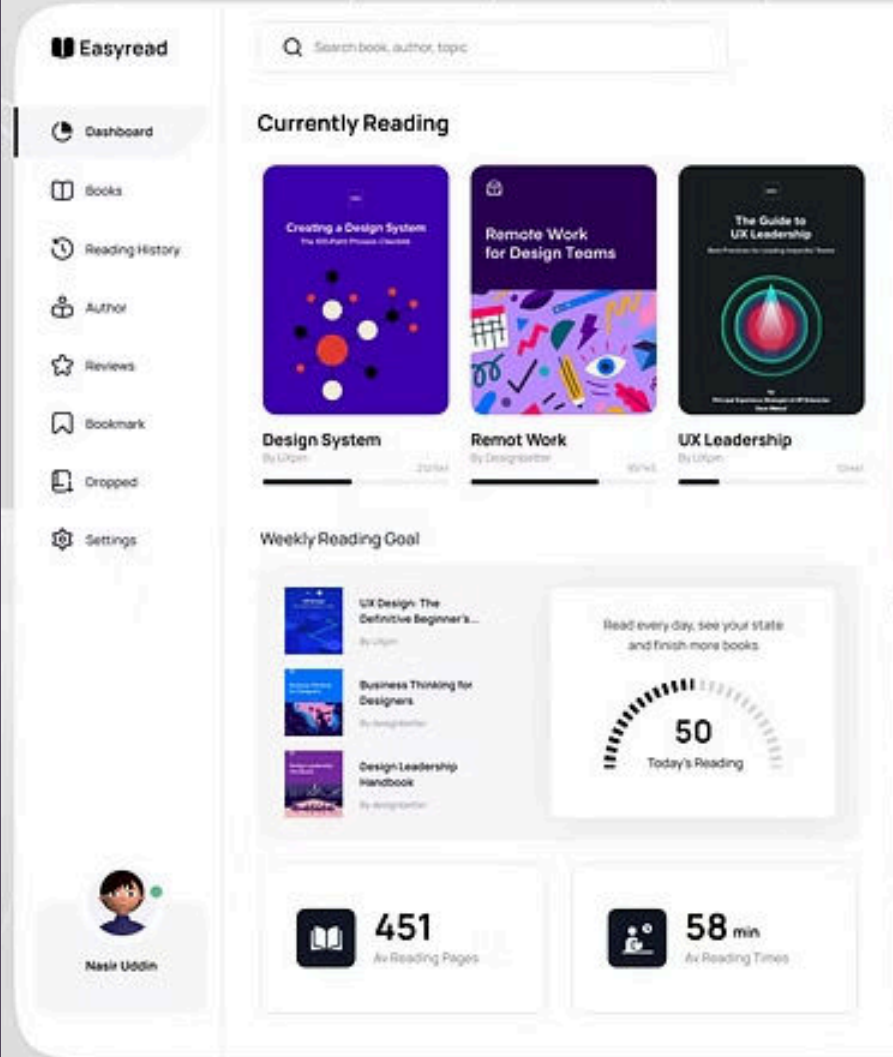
Easyread

Search book, author, topic

Dashboard
Books
Reading History
Author
Reviews
Bookmark
Dropped
Settings

Nasir Uddin

Currently Reading

Creating a Design System
The 100-Point Process Checklist

Remote Work for Design Teams

The Guide to UX Leadership

Design System
By Uxpin
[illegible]

Remot Work
By Designbetter
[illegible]

UX Leadership
By Uxpin
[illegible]

Weekly Reading Goal

UX Design: The Definitive Beginner's...
By Uxpin

Business Thinking for Designers
By designbetter

Design Leadership Handbook
By designbetter

Read every day, see your state and finish more books

50
Today's Reading

451
Av Reading Pages

58 min
Av Reading Times